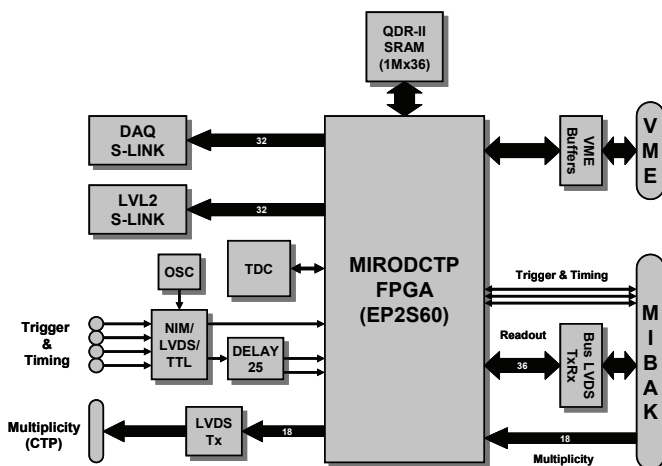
QDR-II SRAM (1Mx36)

DAQ S-LINK

32

LVL2 S-LINK

32

VME Buffers

V M E

OSC

TDC

MIRODCTP FPGA (EP2S60)

Trigger & Timing

Trigger & Timing

NIM/ LVDS/ TTL

DELAY 25

Readout

36

Bus LVDS TxRx

M I B A K

Multiplicity (CTP)

LVDS Tx

18

18

Multiplicity